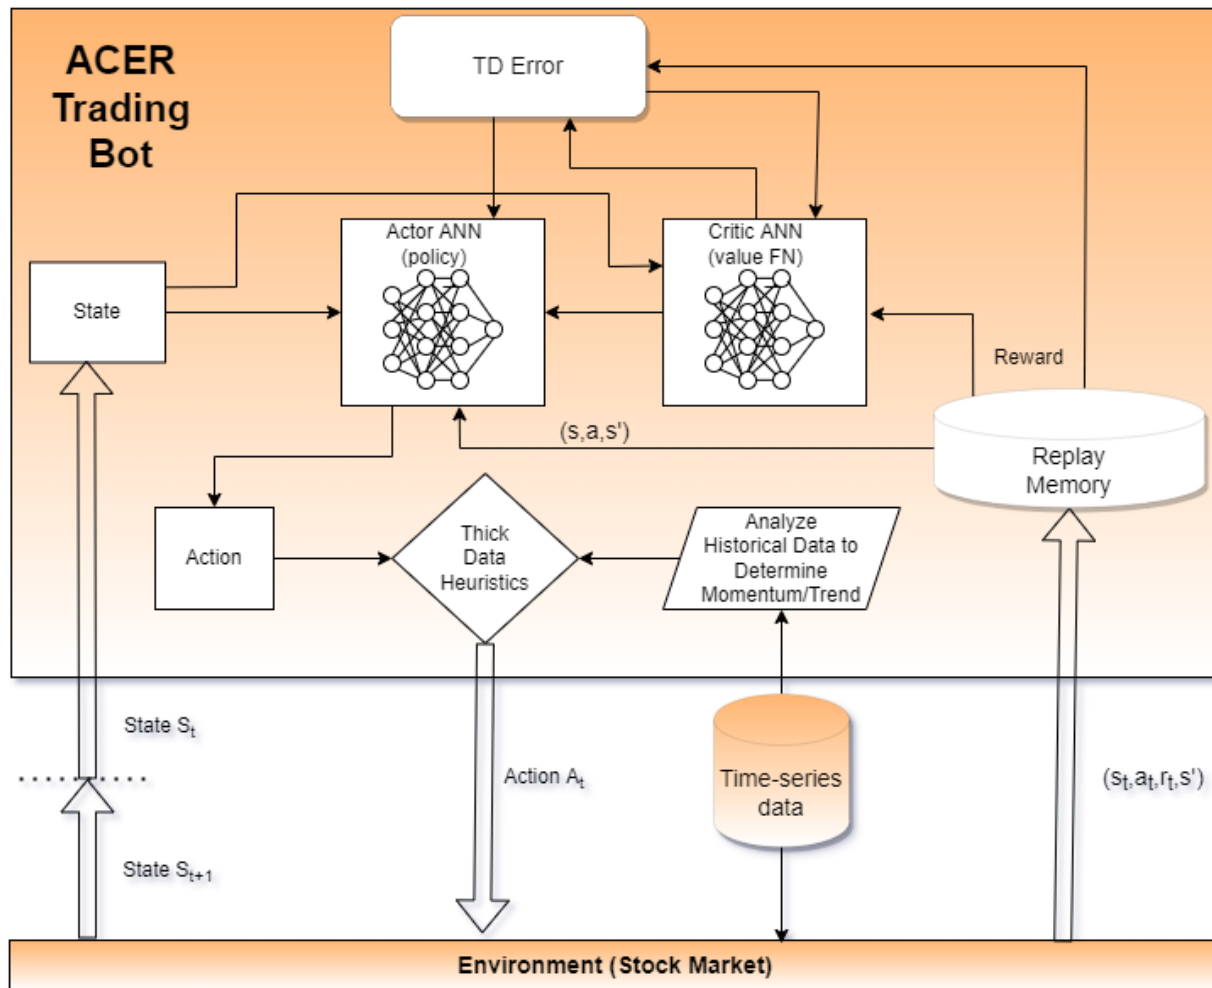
ACER Trading Bot

TD Error

Actor ANN (policy)

Critic ANN (value FN)

State

Reward

(s,a,s')

Replay Memory

Action

Thick Data Heuristics

Analyze Historical Data to Determine Momentum/Trend

State $S_t$

Action $A_t$

Time-series data

$(s_t,a_t,r_t,s')$

State $S_{t+1}$

Environment (Stock Market)